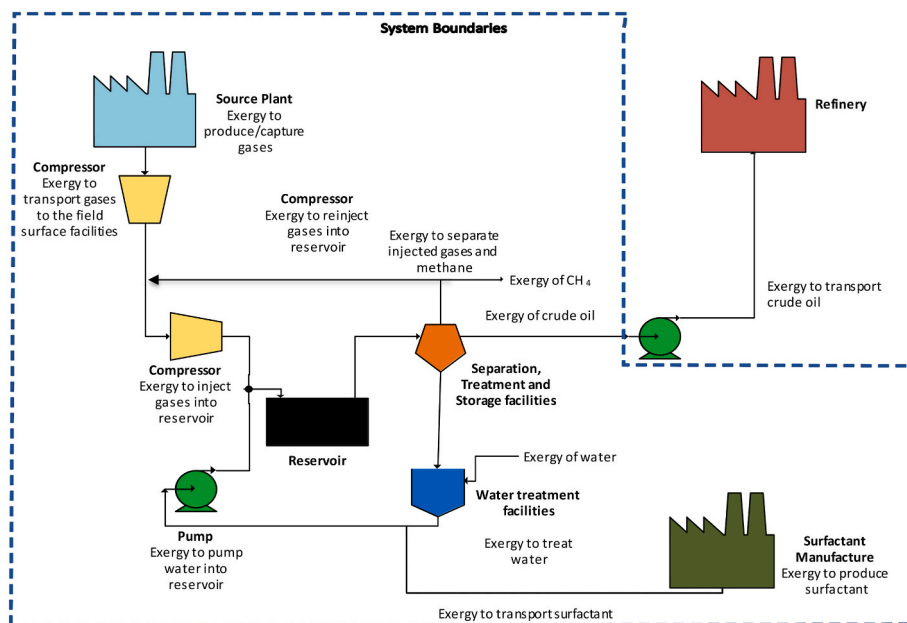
System Boundaries

Source Plant
Exergy to produce/capture gases

Refinery

Compressor
Exergy to transport gases to the field surface facilities

Compressor
Exergy to reinject gases into reservoir

Exergy to separate injected gases and methane

Exergy of $CH_4$

Exergy to transport crude oil

Exergy of crude oil

Compressor
Exergy to inject gases into reservoir

Separation, Treatment and Storage facilities

Reservoir

Exergy of water

Water treatment facilities

Pump
Exergy to pump water into reservoir

Exergy to treat water

Surfactant Manufacture
Exergy to produce surfactant

Exergy to transport surfactant